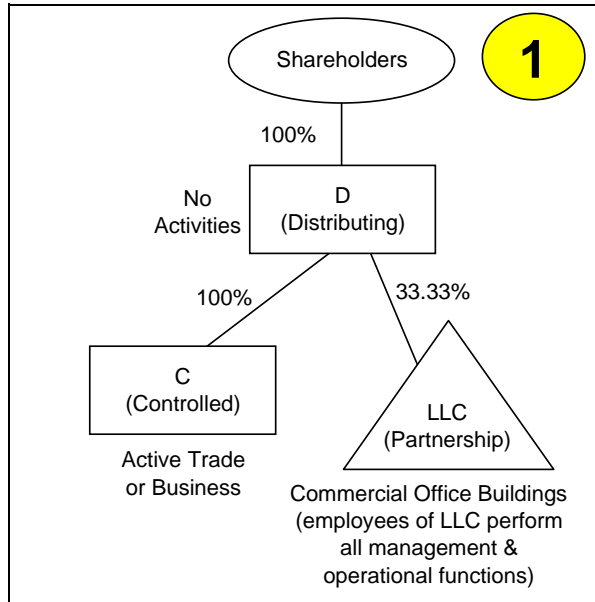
1

Shareholders

100%

No Activities

D
(Distributing)

100%

33.33%

C
(Controlled)

Active Trade or Business

LLC
(Partnership)

Commercial Office Buildings (employees of LLC perform all management & operational functions)